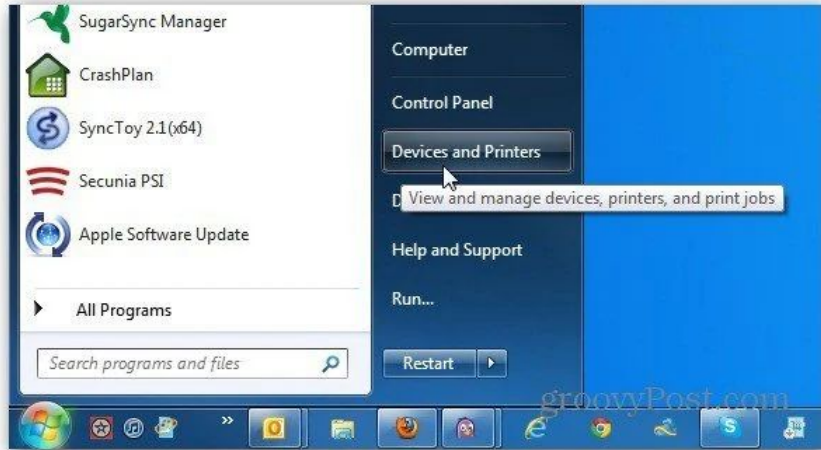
SugarSync Manager
CrashPlan
SyncToy 2.1(x64)
Secunia PSI
Apple Software Update
All Programs
Search programs and files
Computer
Control Panel
Devices and Printers
D
View and manage devices, printers, and print jobs
Help and Support
Run...
Restart
groovyPost.com